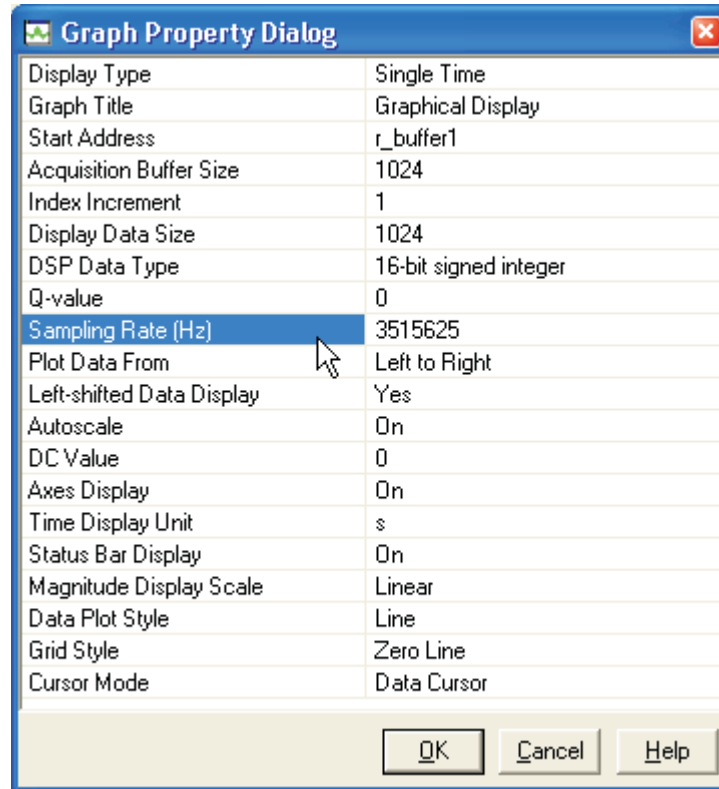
Graph Property Dialog

| | |
|---|---|
| Display Type | Single Time |
| Graph Title | Graphical Display |
| Start Address | r_buffer1 |
| Acquisition Buffer Size | 1024 |
| Index Increment | 1 |
| Display Data Size | 1024 |
| DSP Data Type | 16-bit signed integer |
| Q-value | 0 |
| Sampling Rate (Hz) | 3515625 |
| Plot Data From | Left to Right |
| Left-shifted Data Display | Yes |
| Autoscale | On |
| DC Value | 0 |
| Axes Display | On |
| Time Display Unit | s |
| Status Bar Display | On |
| Magnitude Display Scale | Linear |
| Data Plot Style | Line |
| Grid Style | Zero Line |
| Cursor Mode | Data Cursor |

OK Cancel Help